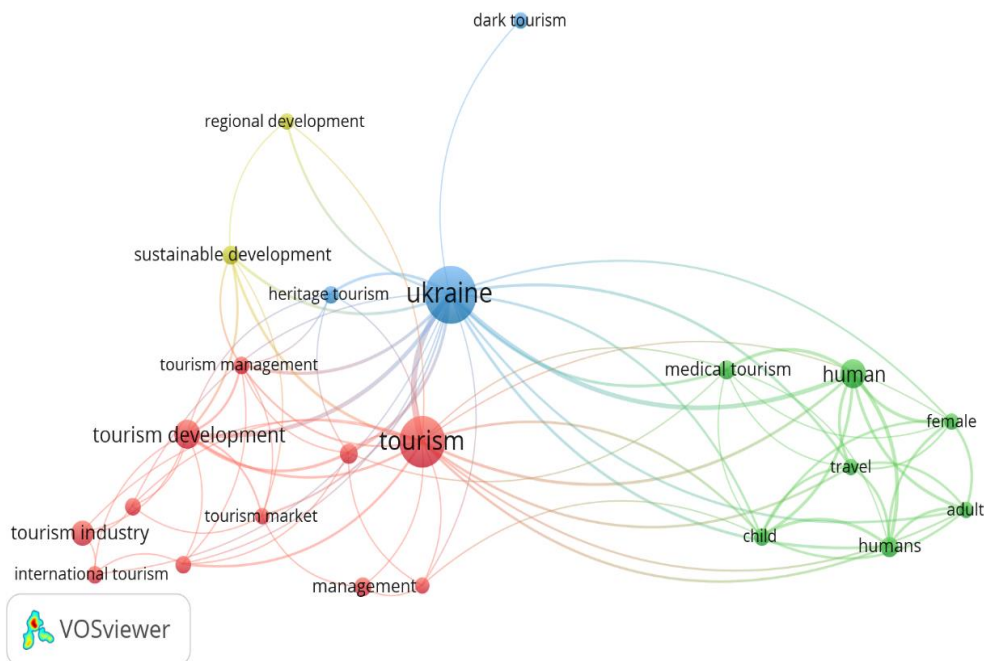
dark tourism

regional development

sustainable development

heritage tourism

ukraine

tourism management

medical tourism

human

female

tourism development

tourism

travel

adult

tourism market

tourism industry

child

humans

international tourism

management

VOSviewer